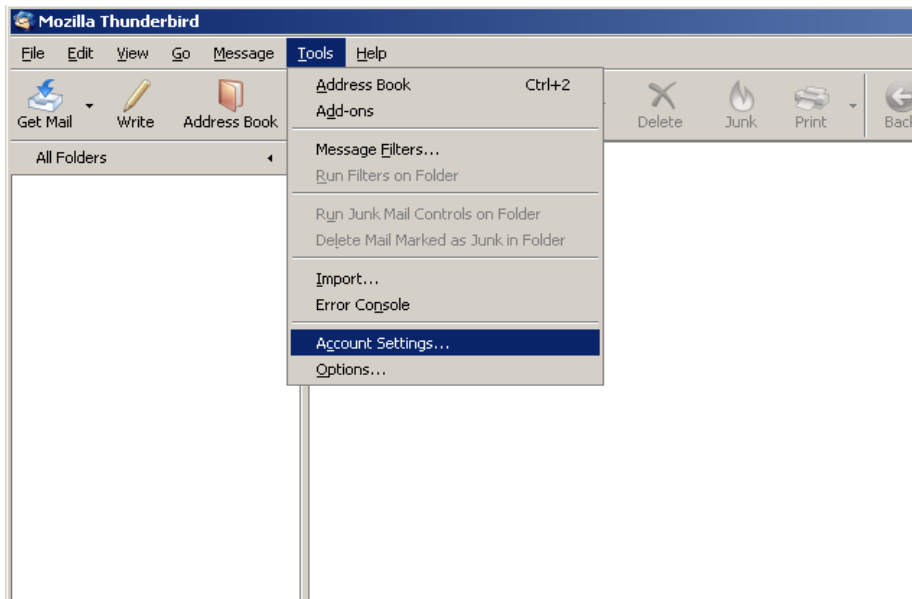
Mozilla Thunderbird

File Edit View Go Message Tools Help

Get Mail Write Address Book Delete Junk Print Back

All Folders

Address Book Ctrl+2
Add-ons

Message Filters...
Run Filters on Folder

Run Junk Mail Controls on Folder
Delete Mail Marked as Junk in Folder

Import...
Error Console

Account Settings...
Options...